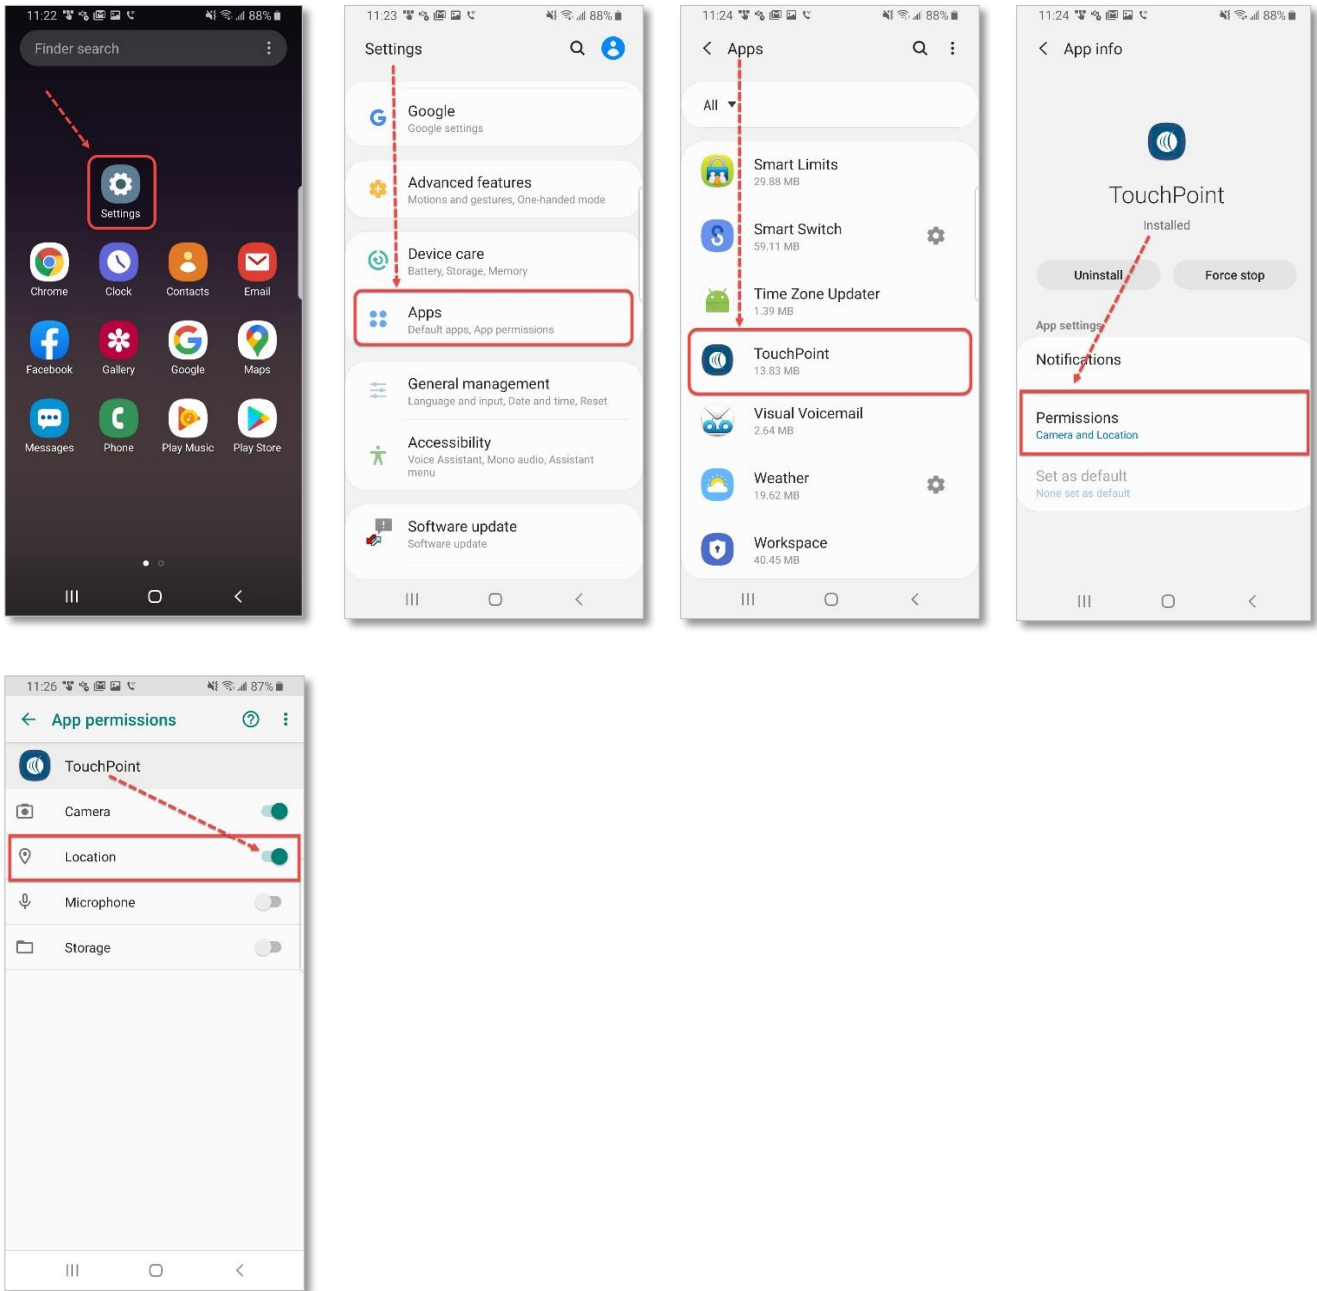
11:22 88%

Finder search

Settings

Chrome Clock Contacts Email

Facebook Gallery Google Maps

Messages Phone Play Music Play Store

11:23 88%

Settings

Google
Google settings

Advanced features
Motions and gestures, One-handed mode

Device care
Battery, Storage, Memory

Apps
Default apps, App permissions

General management
Language and input, Date and time, Reset

Accessibility
Voice Assistant, Mono audio, Assistant menu

Software update
Software update

11:24 88%

Apps

All

Smart Limits
29.88 MB

Smart Switch
59.11 MB

Time Zone Updater
1.39 MB

TouchPoint
13.83 MB

Visual Voicemail
2.64 MB

Weather
19.62 MB

Workspace
40.45 MB

11:24 88%

App info

TouchPoint
Installed

Uninstall Force stop

App settings

Notifications

Permissions
Camera and Location

Set as default
None set as default

11:26 87%

App permissions

TouchPoint

Camera

Location

Microphone

Storage